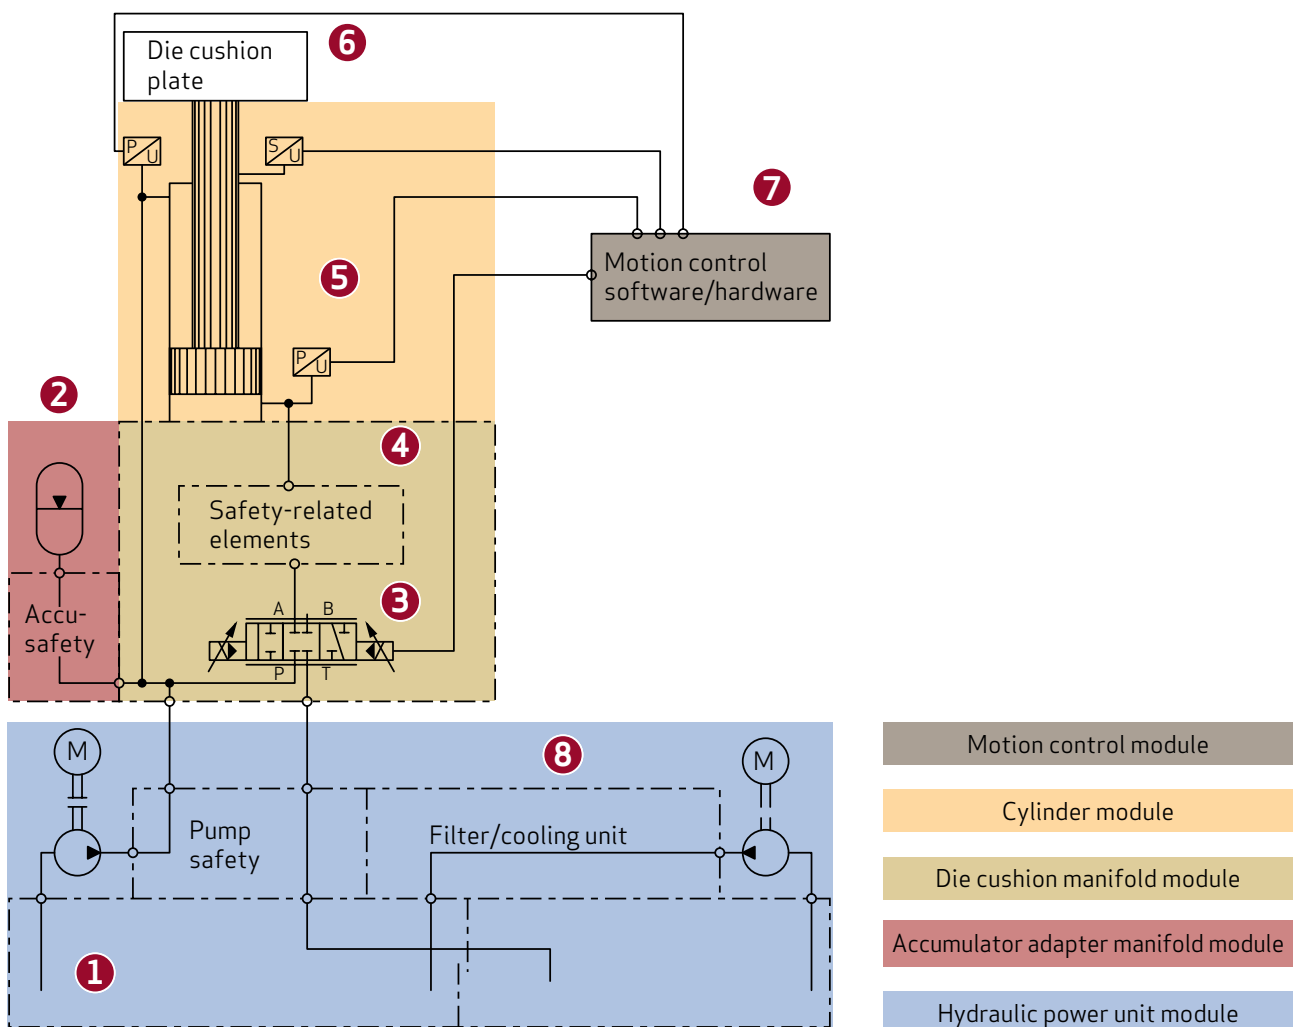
Die cushion plate

6

P U

S U

7

Motion control software/hardware

5

P U

2

4

Safety-related elements

Accu-safety

A B

3

P T

M

8

M

Pump safety

Filter/cooling unit

1

Motion control module

Cylinder module

Die cushion manifold module

Accumulator adapter manifold module

Hydraulic power unit module